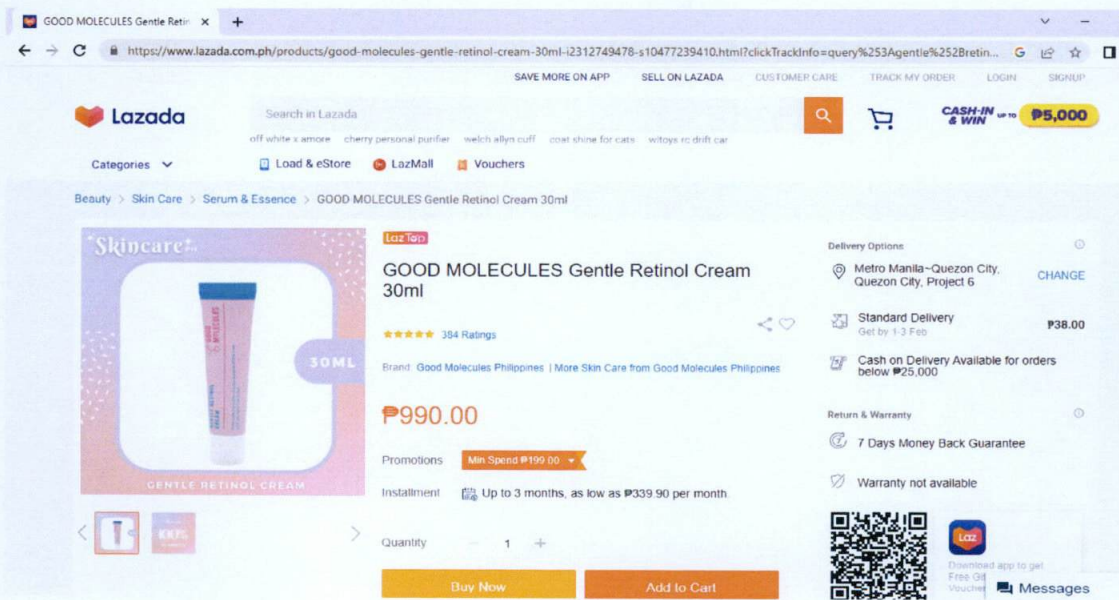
GOOD MOLECULES Gentle Retin ×
+

https://www.lazada.com.ph/products/good-molecules-gentle-retinol-cream-30ml-i2312749478-s10477239410.html?clickTrackInfo=query%253Agentle%252Bretin...

SAVE MORE ON APP SELL ON LAZADA CUSTOMER CARE TRACK MY ORDER LOGIN SIGNUP

Lazada

Search in Lazada

off white x amore cherry personal purifier welch allyn cuff coat shine for cats witoys rc drift car

CASH-IN & WIN UP TO ₱5,000

Categories

Load & eStore LazMall Vouchers

Beauty > Skin Care > Serum & Essence > GOOD MOLECULES Gentle Retinol Cream 30ml

Skincare

30ML

GENTLE RETINOL CREAM

LazTop

GOOD MOLECULES Gentle Retinol Cream 30ml

★★★★★ 384 Ratings

Brand: Good Molecules Philippines | More Skin Care from Good Molecules Philippines

₱990.00

Promotions Min Spend ₱199.00

Installment Up to 3 months, as low as ₱339.90 per month

Quantity − 1 +

Buy Now Add to Cart

Delivery Options

Metro Manila~Quezon City, Quezon City, Project 6 CHANGE

Standard Delivery Get by 1-3 Feb ₱38.00

Cash on Delivery Available for orders below ₱25,000

Return & Warranty

7 Days Money Back Guarantee

Warranty not available

Laz

Download app to get Free Gi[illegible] Voucher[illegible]

Messages